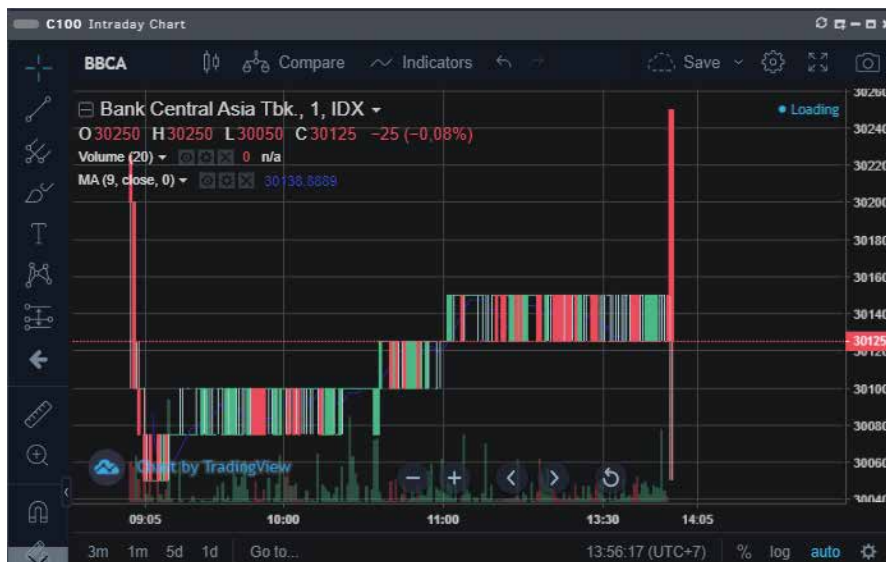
C100 Intraday Chart

BBCA Compare Indicators Save

Bank Central Asia Tbk., 1, IDX
O30250 H30250 L30050 C30125 −25 (−0,08%)
Volume (20) 0 n/a
MA (9, close, 0) 30138,8889

• Loading

30260
30240
30220
30200
30180
30160
30140
30125
30120
30100
30080
30060
30040

Chart by TradingView

09:05 10:00 11:00 13:30 14:05

3m 1m 5d 1d Go to... 13:56:17 (UTC+7) % log auto